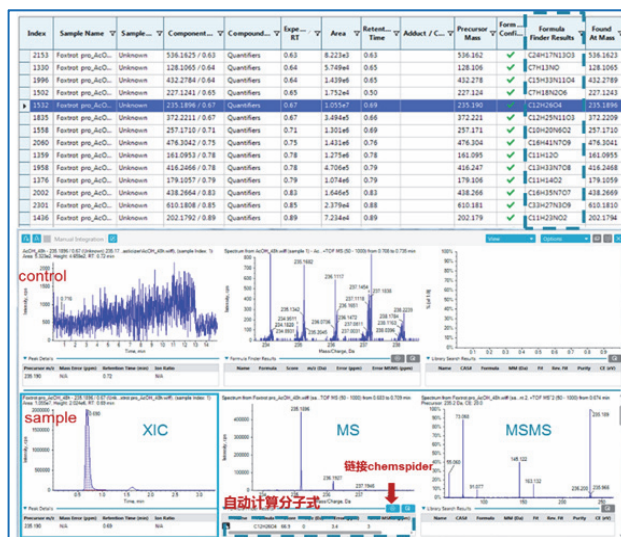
| Index | Sample Name | Sample... | Component... | Compound... | Expe... RT | Area | Retent... Time | Adduct / C... | Precursor Mass | Form... Confi... | Formula Finder Results | Found At Mass |
|---|---|---|---|---|---|---|---|---|---|---|---|---|
| 2153 | Foxtrot pro_AcO... | Unknown | 536.1625 / 0.63 | Quantifiers | 0.63 | 8.223e3 | 0.63 | | 536.162 | ✓ | C24H17N13O3 | 536.1623 |
| 1330 | Foxtrot pro_AcO... | Unknown | 128.1065 / 0.64 | Quantifiers | 0.64 | 5.749e4 | 0.65 | | 128.106 | ✓ | C7H13NO | 128.1065 |
| 1996 | Foxtrot pro_AcO... | Unknown | 432.2784 / 0.64 | Quantifiers | 0.64 | 1.439e6 | 0.65 | | 432.278 | ✓ | C15H33N11O4 | 432.2789 |
| 1502 | Foxtrot pro_AcO... | Unknown | 227.1241 / 0.65 | Quantifiers | 0.65 | 1.752e4 | 0.50 | | 227.124 | ✓ | C7H18N2O6 | 227.1243 |
| 1532 | Foxtrot pro_AcO... | Unknown | 235.1896 / 0.67 | Quantifiers | 0.67 | 1.055e7 | 0.69 | | 235.190 | ✓ | C12H26O4 | 235.1896 |
| 1835 | Foxtrot pro_AcO... | Unknown | 372.2211 / 0.67 | Quantifiers | 0.67 | 3.494e5 | 0.66 | | 372.221 | ✓ | C12H25N11O3 | 372.2209 |
| 1558 | Foxtrot pro_AcO... | Unknown | 257.1710 / 0.71 | Quantifiers | 0.71 | 1.301e6 | 0.69 | | 257.171 | ✓ | C10H20N6O2 | 257.1710 |
| 2060 | Foxtrot pro_AcO... | Unknown | 476.3042 / 0.75 | Quantifiers | 0.75 | 1.431e6 | 0.76 | | 476.304 | ✓ | C16H41N7O9 | 476.3041 |
| 1353 | Foxtrot pro_AcO... | Unknown | 161.0953 / 0.78 | Quantifiers | 0.78 | 1.275e6 | 0.78 | | 161.095 | ✓ | C11H12O | 161.0955 |
| 1958 | Foxtrot pro_AcO... | Unknown | 416.2466 / 0.78 | Quantifiers | 0.78 | 4.706e5 | 0.79 | | 416.247 | ✓ | C13H33N7O8 | 416.2468 |
| 1376 | Foxtrot pro_AcO... | Unknown | 179.1057 / 0.79 | Quantifiers | 0.79 | 1.074e6 | 0.79 | | 179.106 | ✓ | C11H14O2 | 179.1059 |
| 2002 | Foxtrot pro_AcO... | Unknown | 438.2664 / 0.83 | Quantifiers | 0.83 | 1.646e5 | 0.83 | | 438.266 | ✓ | C16H35N7O7 | 438.2669 |
| 2301 | Foxtrot pro_AcO... | Unknown | 610.1808 / 0.85 | Quantifiers | 0.85 | 2.379e4 | 0.88 | | 610.181 | ✓ | C33H27N3O9 | 610.1810 |
| 1436 | Foxtrot pro_AcO... | Unknown | 202.1792 / 0.89 | Quantifiers | 0.89 | 7.234e4 | 0.89 | | 202.179 | ✓ | C11H23NO2 | 202.1794 |

Manual Integration
View Options
control
sample
XIC
MS
MSMS
链接chemspider
自动计算分子式
Peak Details
Formula Finder Results
Library Search Results
Precursor m/z | Mass Error (ppm) | Retention Time (min) | Ion Ratio
235.190 | N/A | 0.72 | N/A
235.190 | N/A | 0.69 | N/A
Name | Formula | Score | m/z (Da) | Error (ppm) | Error MSMS (ppm)
C12H26O4 | 98.5 | 0 | 3.4 | 0
Name | CAS# | Formula | MW (Da) | Fit | Rev. Fit | Purity | CE (eV)
Time, min
Mass/Charge, Da
Intensity, cps